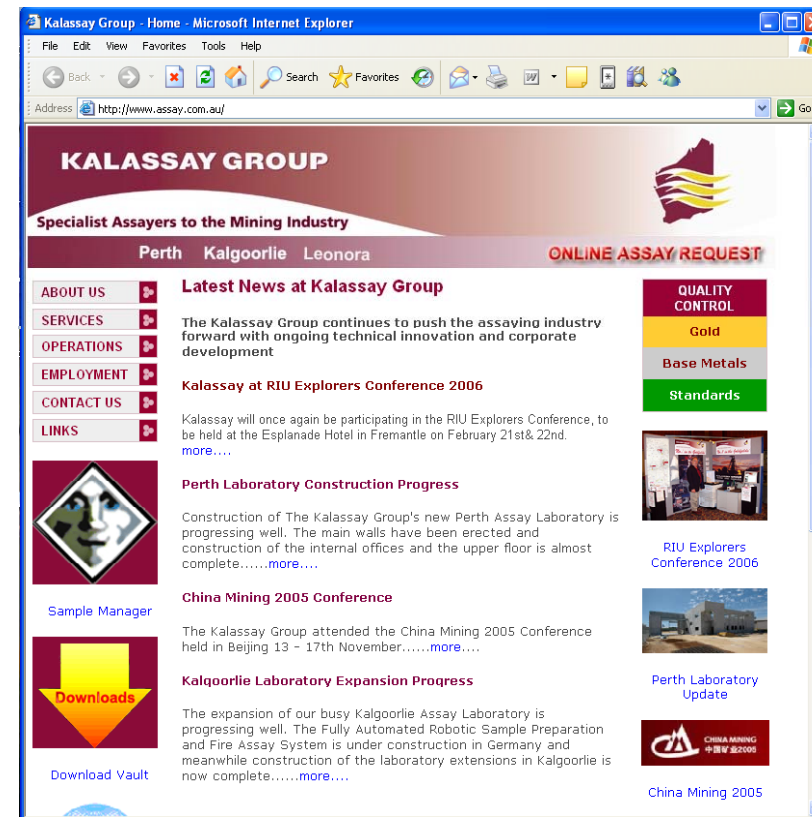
Kalassay Group - Home - Microsoft Internet Explorer

File Edit View Favorites Tools Help

Back Search Favorites

Address http://www.assay.com.au/ Go

KALASSAY GROUP

Specialist Assayers to the Mining Industry

Perth Kalgoorlie Leonora

ONLINE ASSAY REQUEST

ABOUT US
SERVICES
OPERATIONS
EMPLOYMENT
CONTACT US
LINKS

Sample Manager

Downloads

Download Vault

Latest News at Kalassay Group

The Kalassay Group continues to push the assaying industry forward with ongoing technical innovation and corporate development

Kalassay at RIU Explorers Conference 2006

Kalassay will once again be participating in the RIU Explorers Conference, to be held at the Esplanade Hotel in Fremantle on February 21st& 22nd. more....

Perth Laboratory Construction Progress

Construction of The Kalassay Group's new Perth Assay Laboratory is progressing well. The main walls have been erected and construction of the internal offices and the upper floor is almost complete......more....

China Mining 2005 Conference

The Kalassay Group attended the China Mining 2005 Conference held in Beijing 13 - 17th November......more....

Kalgoorlie Laboratory Expansion Progress

The expansion of our busy Kalgoorlie Assay Laboratory is progressing well. The Fully Automated Robotic Sample Preparation and Fire Assay System is under construction in Germany and meanwhile construction of the laboratory extensions in Kalgoorlie is now complete......more....

QUALITY CONTROL
Gold
Base Metals
Standards

RIU Explorers Conference 2006

Perth Laboratory Update

CHINA MINING 中国矿业2005

China Mining 2005